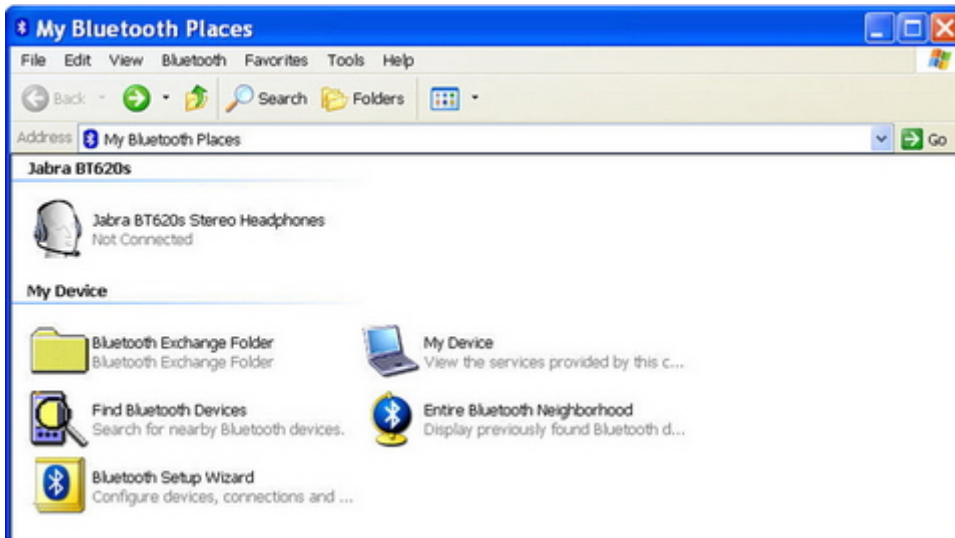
My Bluetooth Places

File Edit View Bluetooth Favorites Tools Help

Back Search Folders

Address My Bluetooth Places Go

Jabra BT620s

Jabra BT620s Stereo Headphones
Not Connected

My Device

Bluetooth Exchange Folder
Bluetooth Exchange Folder

My Device
View the services provided by this c...

Find Bluetooth Devices
Search for nearby Bluetooth devices.

Entire Bluetooth Neighborhood
Display previously found Bluetooth d...

Bluetooth Setup Wizard
Configure devices, connections and ...